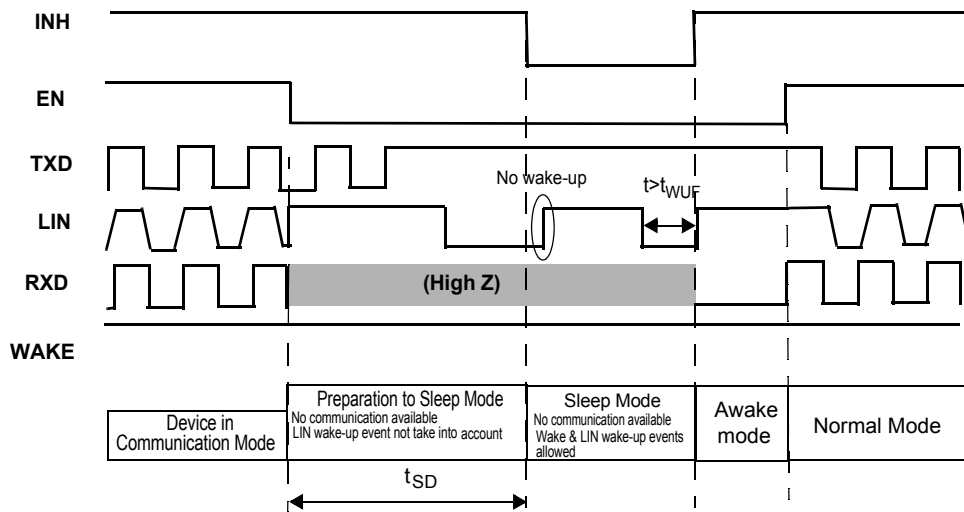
INH

EN

TXD

LIN

RXD

WAKE

No wake-up

$t > t_{WUF}$

(High Z)

Device in Communication Mode

Preparation to Sleep Mode
No communication available
LIN wake-up event not take into account

Sleep Mode
No communication available
Wake & LIN wake-up events allowed

Awake mode

Normal Mode

$t_{SD}$